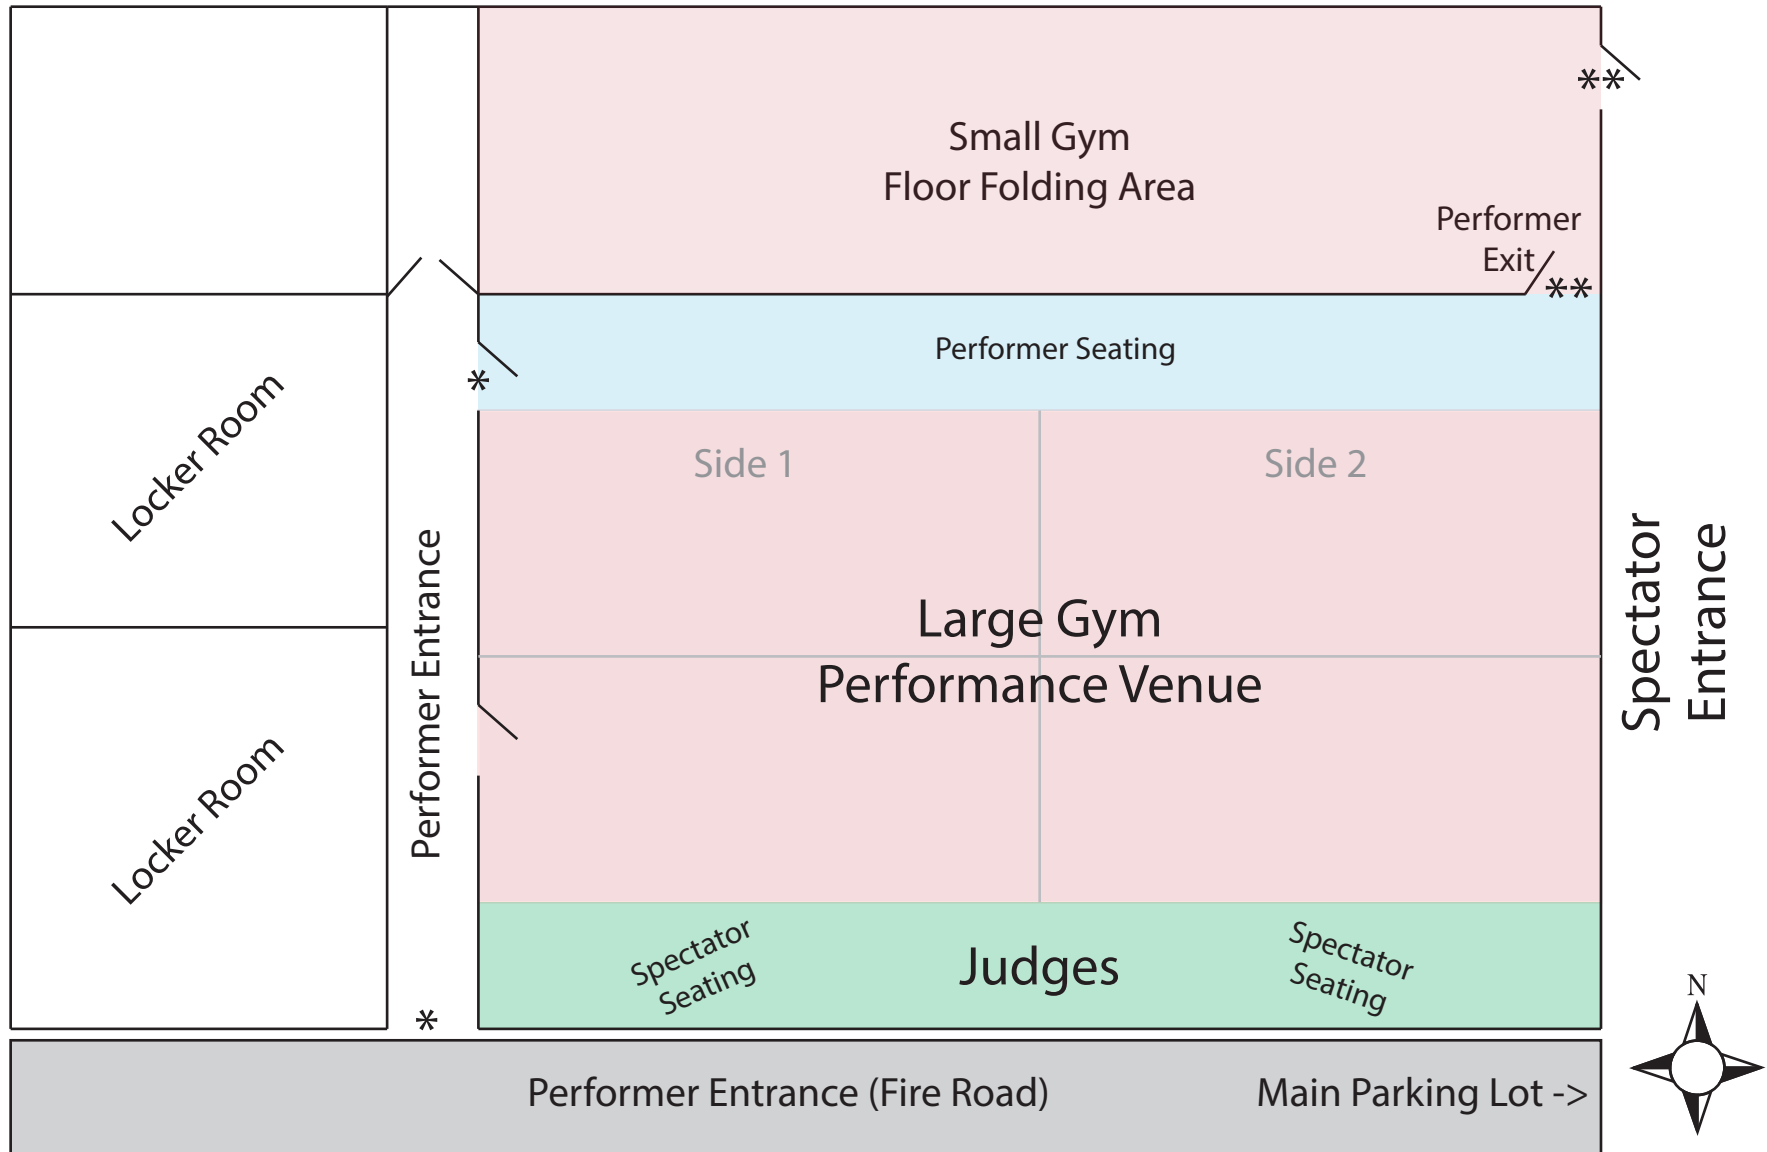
**

Small Gym
Floor Folding Area

Performer Exit

**

Locker Room

Performer Seating

*

Side 1

Side 2

Large Gym
Performance Venue

Spectator Entrance

Performer Entrance

Locker Room

Spectator Seating

Judges

Spectator Seating

*

N

Performer Entrance (Fire Road)

Main Parking Lot ->